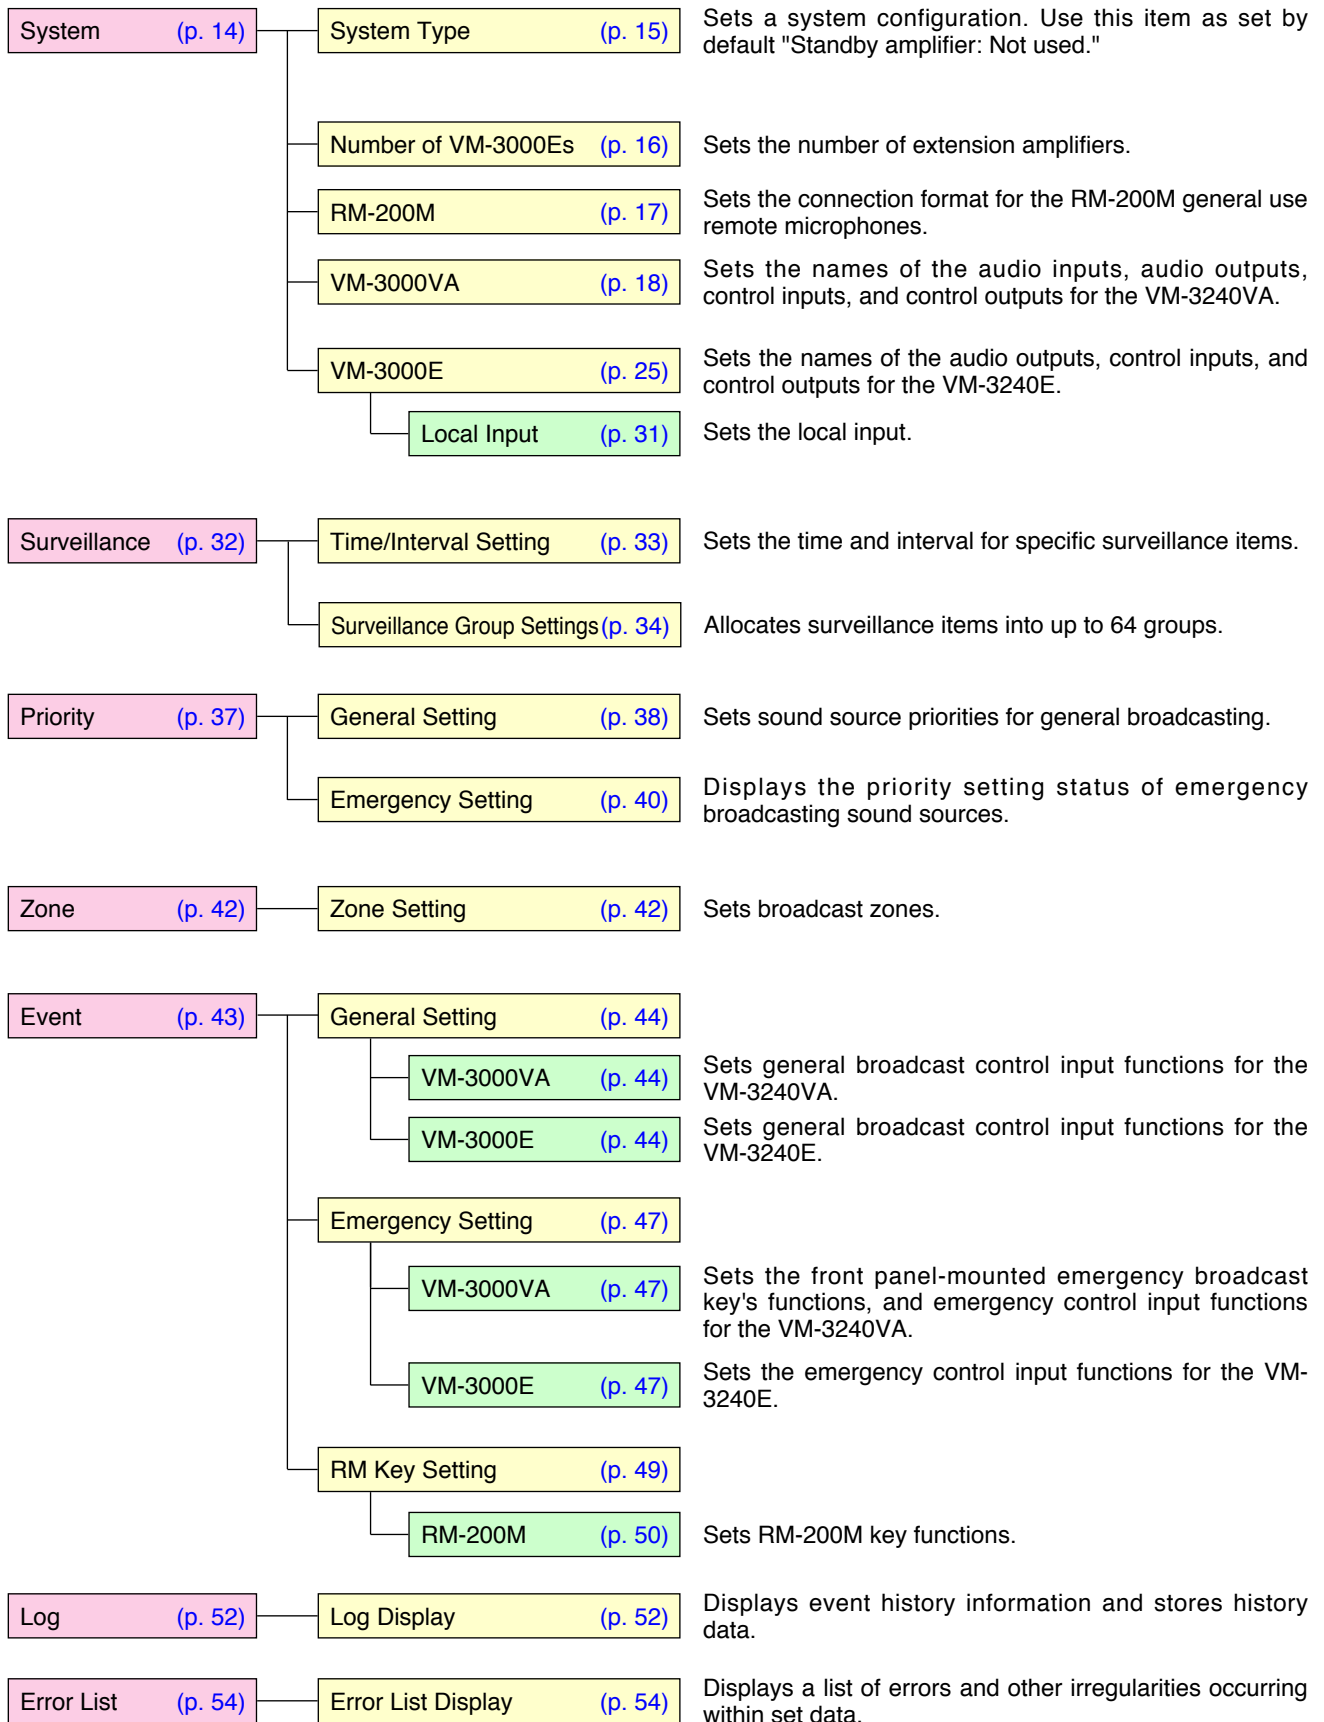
System (p. 14)

System Type (p. 15)
Sets a system configuration. Use this item as set by default "Standby amplifier: Not used."

Number of VM-3000Es (p. 16)
Sets the number of extension amplifiers.

RM-200M (p. 17)
Sets the connection format for the RM-200M general use remote microphones.

VM-3000VA (p. 18)
Sets the names of the audio inputs, audio outputs, control inputs, and control outputs for the VM-3240VA.

VM-3000E (p. 25)
Sets the names of the audio outputs, control inputs, and control outputs for the VM-3240E.

Local Input (p. 31)
Sets the local input.

Surveillance (p. 32)

Time/Interval Setting (p. 33)
Sets the time and interval for specific surveillance items.

Surveillance Group Settings (p. 34)
Allocates surveillance items into up to 64 groups.

Priority (p. 37)

General Setting (p. 38)
Sets sound source priorities for general broadcasting.

Emergency Setting (p. 40)
Displays the priority setting status of emergency broadcasting sound sources.

Zone (p. 42)

Zone Setting (p. 42)
Sets broadcast zones.

Event (p. 43)

General Setting (p. 44)

VM-3000VA (p. 44)
Sets general broadcast control input functions for the VM-3240VA.

VM-3000E (p. 44)
Sets general broadcast control input functions for the VM-3240E.

Emergency Setting (p. 47)

VM-3000VA (p. 47)
Sets the front panel-mounted emergency broadcast key's functions, and emergency control input functions for the VM-3240VA.

VM-3000E (p. 47)
Sets the emergency control input functions for the VM-3240E.

RM Key Setting (p. 49)

RM-200M (p. 50)
Sets RM-200M key functions.

Log (p. 52)

Log Display (p. 52)
Displays event history information and stores history data.

Error List (p. 54)

Error List Display (p. 54)
Displays a list of errors and other irregularities occurring within set data.